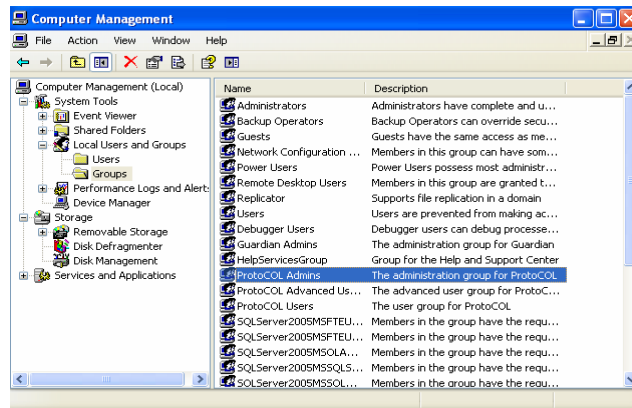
Computer Management

File Action View Window Help

Computer Management (Local)
System Tools
Event Viewer
Shared Folders
Local Users and Groups
Users
Groups
Performance Logs and Alert:
Device Manager
Storage
Removable Storage
Disk Defragmenter
Disk Management
Services and Applications

| Name | Description |
|---|---|
| Administrators | Administrators have complete and u... |
| Backup Operators | Backup Operators can override secu... |
| Guests | Guests have the same access as me... |
| Network Configuration ... | Members in this group can have som... |
| Power Users | Power Users possess most administr... |
| Remote Desktop Users | Members in this group are granted t... |
| Replicator | Supports file replication in a domain |
| Users | Users are prevented from making ac... |
| Debugger Users | Debugger users can debug processe... |
| Guardian Admins | The administration group for Guardian |
| HelpServicesGroup | Group for the Help and Support Center |
| ProtoCOL Admins | The administration group for ProtoCOL |
| ProtoCOL Advanced Us... | The advanced user group for ProtoC... |
| ProtoCOL Users | The user group for ProtoCOL |
| SQLServer2005MSFTEU... | Members in the group have the requ... |
| SQLServer2005MSFTEU... | Members in the group have the requ... |
| SQLServer2005MSOLA... | Members in the group have the requ... |
| SQLServer2005MSSQLS... | Members in the group have the requ... |
| SQLServer2005MSSQL... | Members in the group have the requ... |